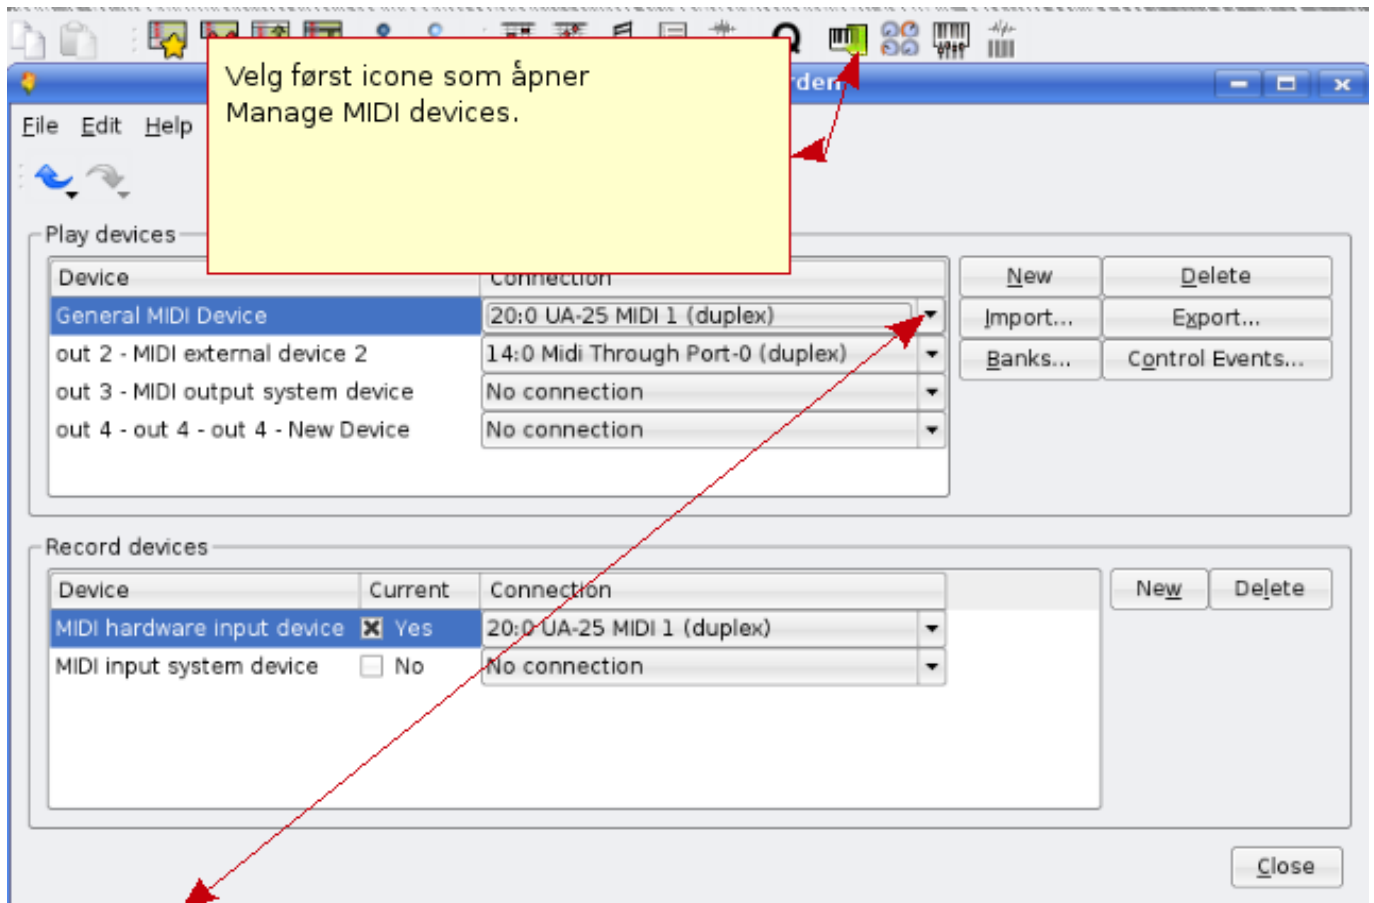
Velg først icone som åpner Manage MIDI devices.

rden

File Edit Help

Play devices

| Device | Connection |
|---|---|
| General MIDI Device | 20:0 UA-25 MIDI 1 (duplex) |
| out 2 - MIDI external device 2 | 14:0 Midi Through Port-0 (duplex) |
| out 3 - MIDI output system device | No connection |
| out 4 - out 4 - out 4 - New Device | No connection |

New Delete
Import... Export...
Banks... Control Events...

Record devices

| Device | Current | Connection |
|---|---|---|
| MIDI hardware input device | Yes | 20:0 UA-25 MIDI 1 (duplex) |
| MIDI input system device | No | No connection |

New Delete

Close